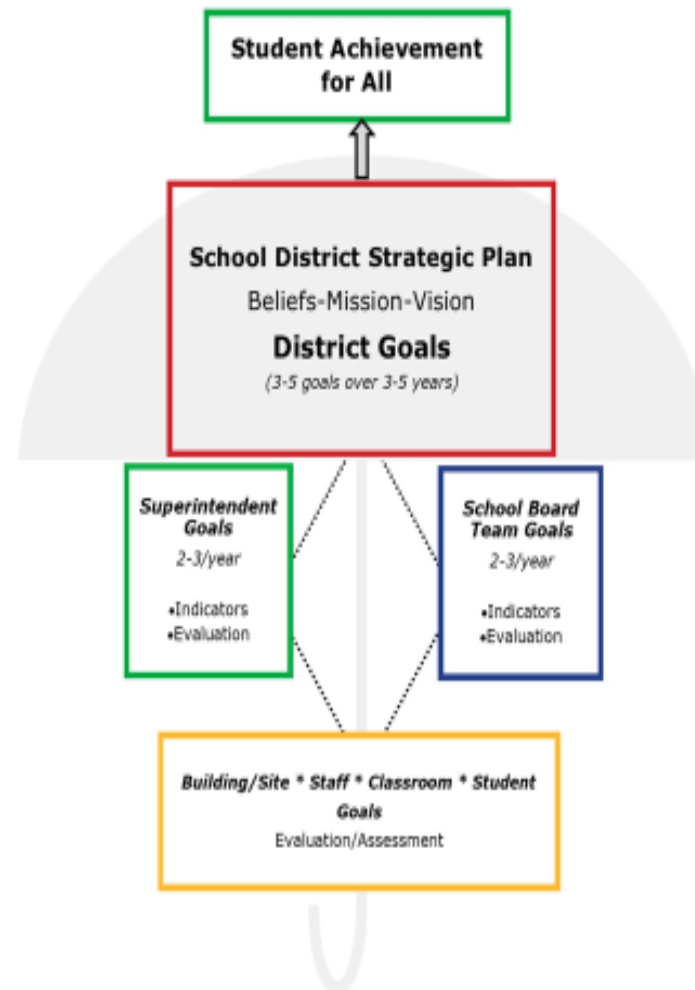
Student Achievement for All

School District Strategic Plan
Beliefs-Mission-Vision
District Goals
(3-5 goals over 3-5 years)

Superintendent Goals
2-3/year
•Indicators
•Evaluation

School Board Team Goals
2-3/year
•Indicators
•Evaluation

Building/Site * Staff * Classroom * Student Goals
Evaluation/Assessment